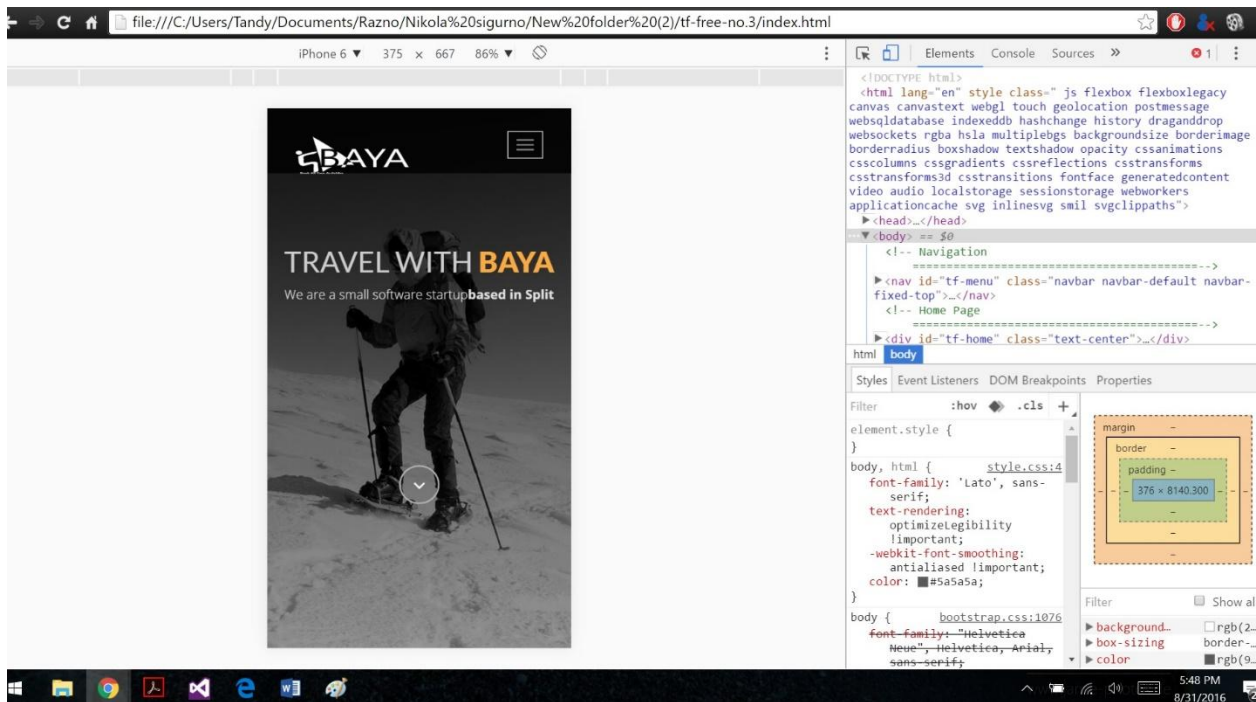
file:///C:/Users/Tandy/Documents/Razno/Nikola%20sigurno/New%20folder%20(2)/tf-free-no.3/index.html

iPhone 6 ▼ 375 × 667 86% ▼

BAYA

TRAVEL WITH BAYA

We are a small software startupbased in Split

Elements Console Sources »

1

<!DOCTYPE html>
<html lang="en" style class=" js flexbox flexboxlegacy canvas canvastext webgl touch geolocation postmessage websqldatabase indexeddb hashchange history draganddrop websockets rgba hsla multiplebgs backgroundsize borderimage borderradius boxshadow textshadow opacity cssanimations csscolumns cssgradients cssreflections csstransforms csstransforms3d csstransitions fontface generatedcontent video audio localstorage sessionstorage webworkers applicationcache svg inlinesvg smil svgclippaths">
▶<head>…</head>
▼<body> == $0
<!-- Navigation
==========================================-->
▶<nav id="tf-menu" class="navbar navbar-default navbar-fixed-top">…</nav>
<!-- Home Page
==========================================-->
▶<div id="tf-home" class="text-center">…</div>

html body

Styles Event Listeners DOM Breakpoints Properties

Filter :hov .cls +

element.style {
}

body, html { style.css:4
font-family: 'Lato', sans-serif;
text-rendering: optimizeLegibility !important;
-webkit-font-smoothing: antialiased !important;
color: #5a5a5a;
}

body { bootstrap.css:1076
font-family: "Helvetica Neue", Helvetica, Arial, sans-serif;

margin –
border –
padding –
376 × 8140.300

Filter Show al

▶background… rgb(2…
▶box-sizing border-…
▶color rgb(9…

5:48 PM
8/31/2016